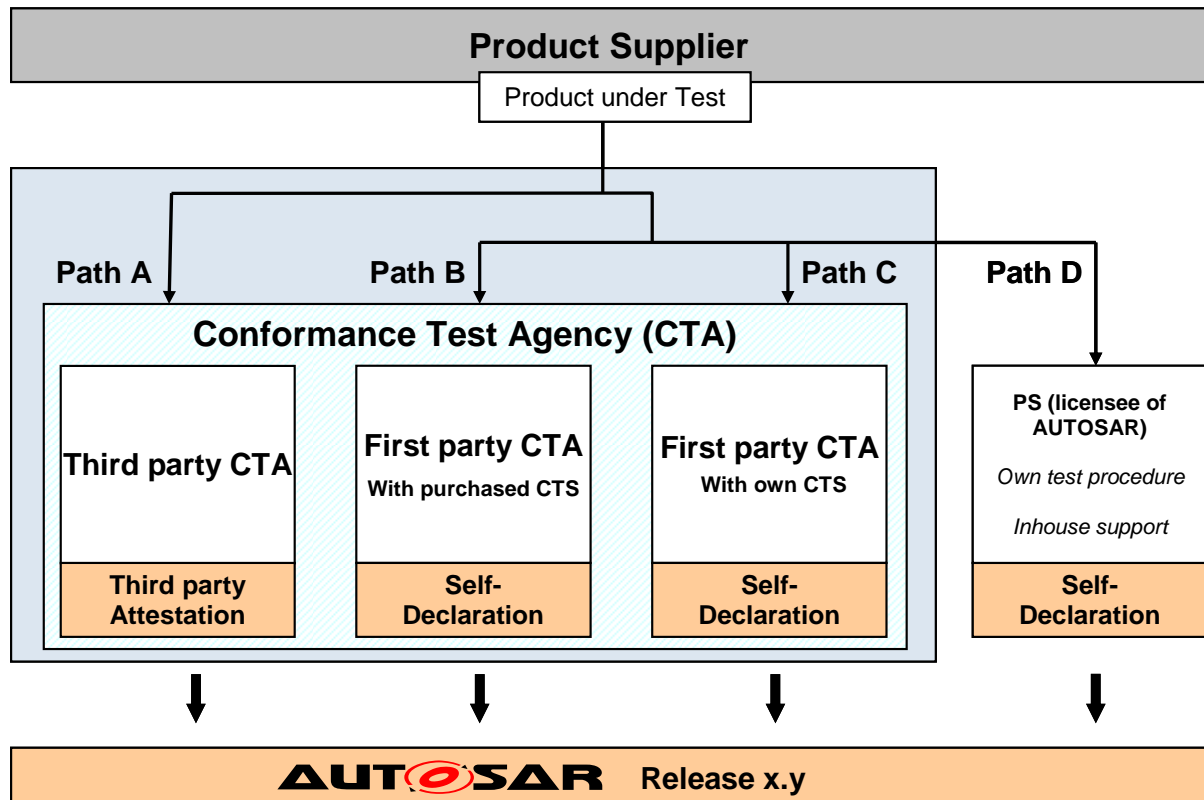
Product Supplier

Product under Test

Path A

Path B

Path C

Path D

Conformance Test Agency (CTA)

Third party CTA

Third party Attestation

First party CTA

With purchased CTS

Self-Declaration

First party CTA

With own CTS

Self-Declaration

PS (licensee of AUTOSAR)

Own test procedure

Inhouse support

Self-Declaration

AUTOSAR Release x.y